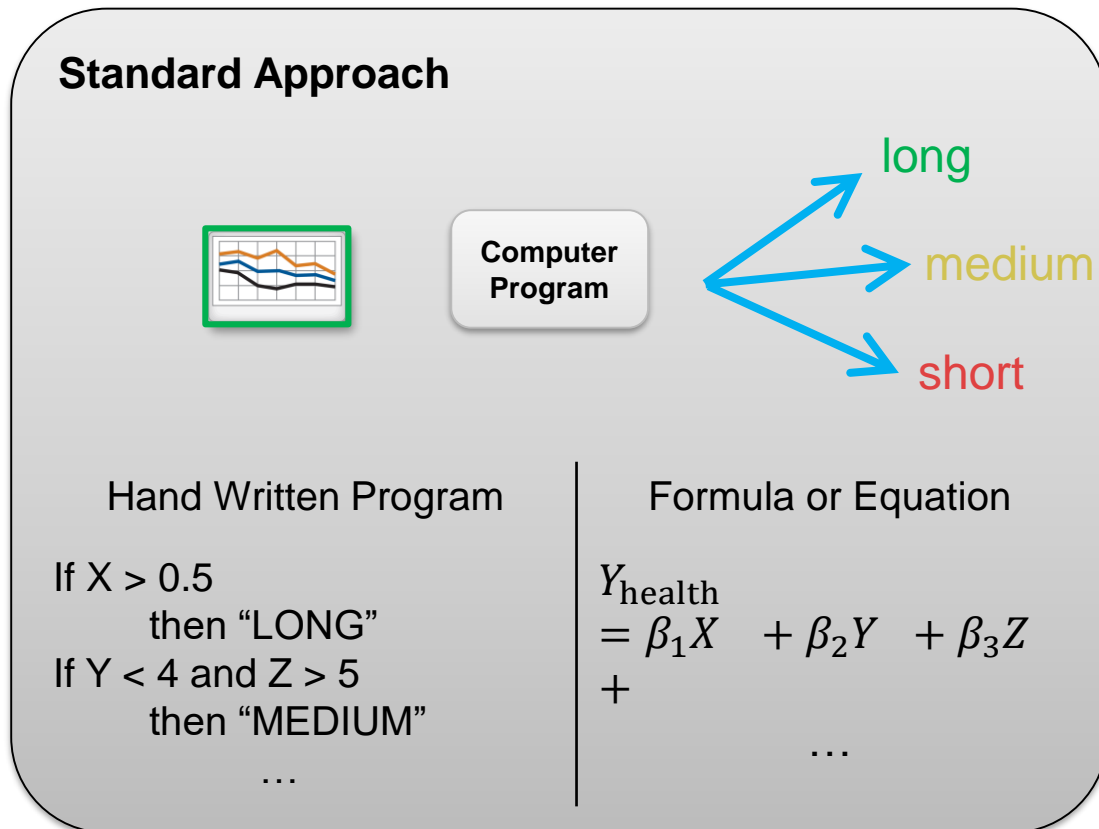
Standard Approach

Computer Program

long

medium

short

Hand Written Program

If X > 0.5
then “LONG”
If Y < 4 and Z > 5
then “MEDIUM”
…

Formula or Equation

$Y_{\text{health}}$
$= \beta_1 X \quad + \beta_2 Y \quad + \beta_3 Z$
$+$
…